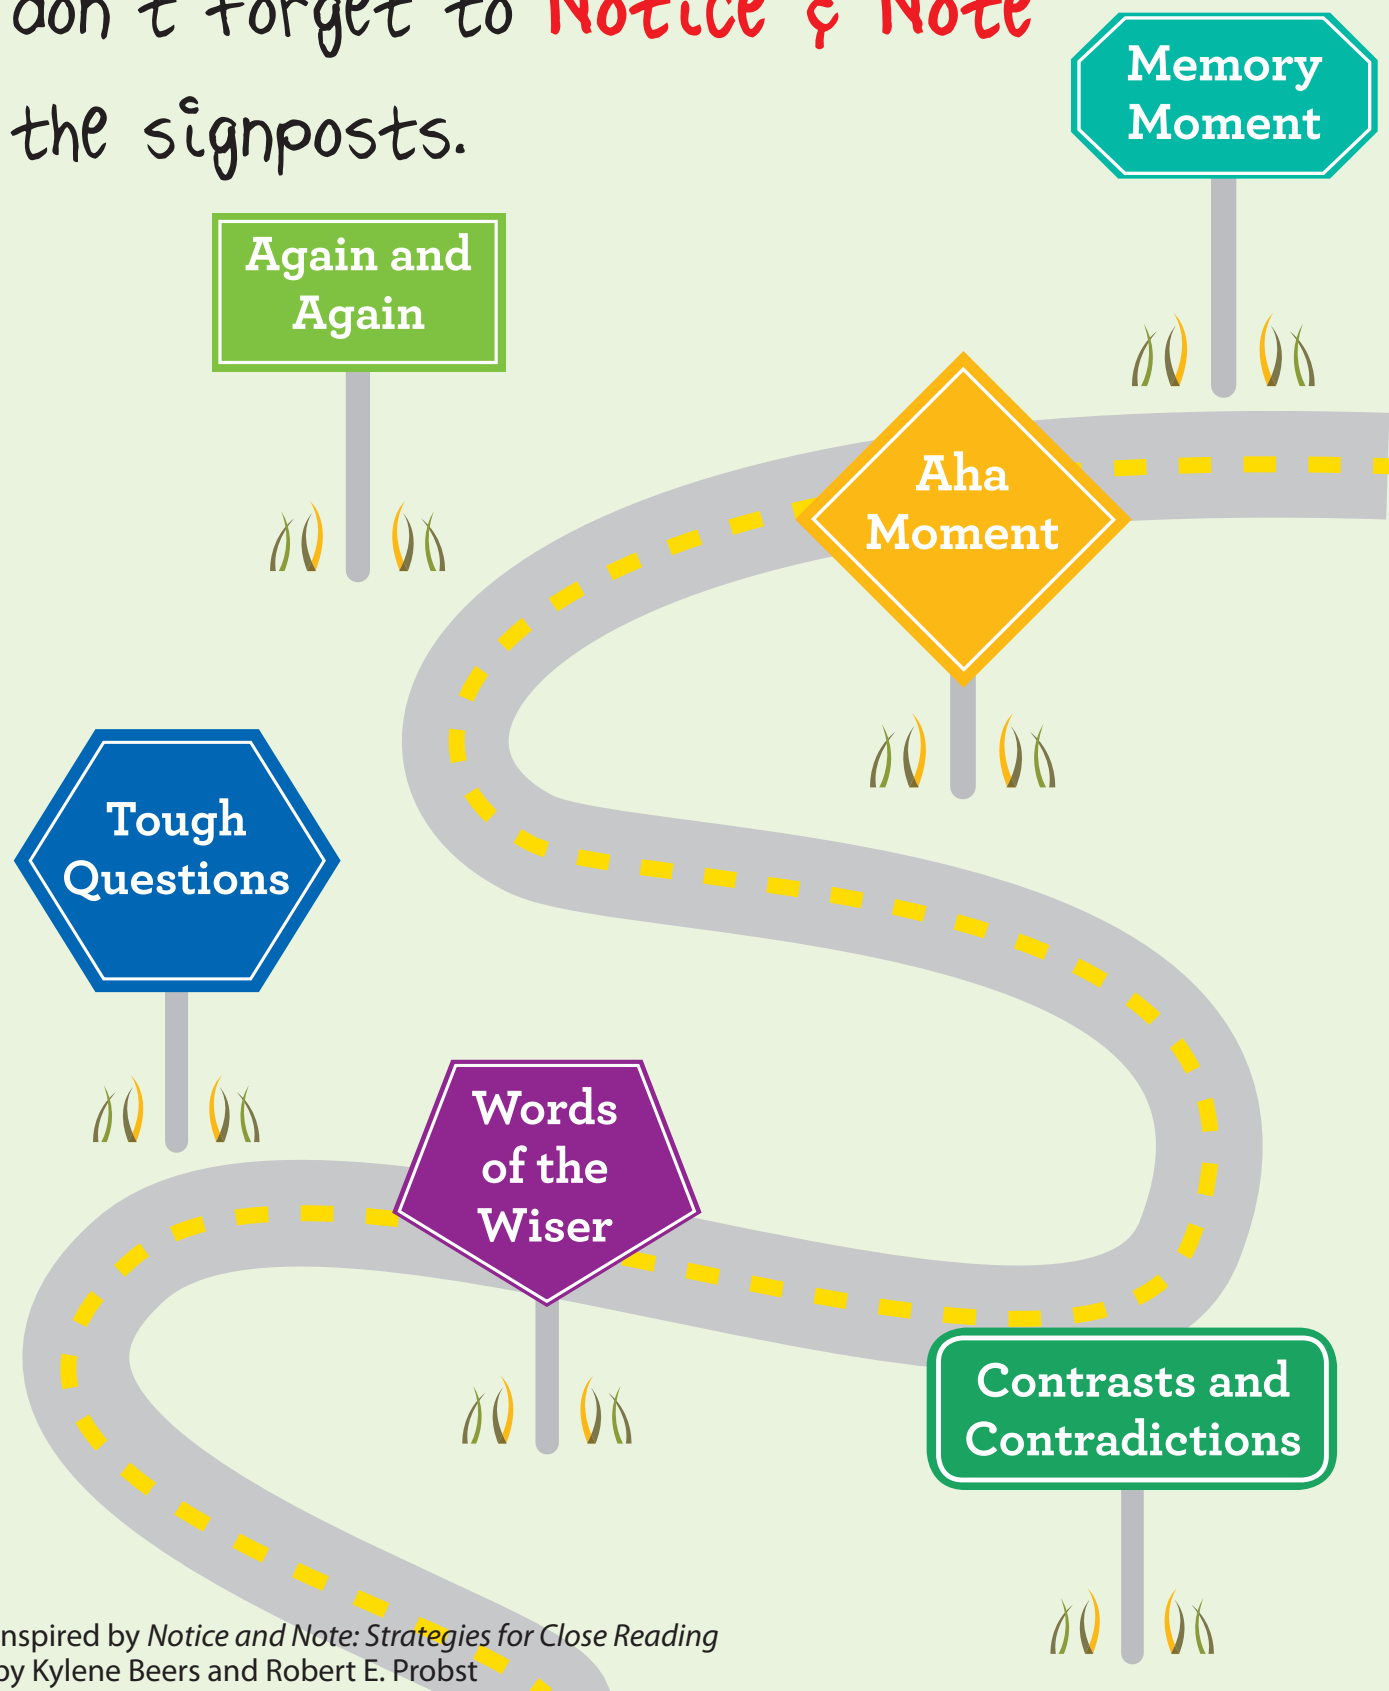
don't forget to Notice & Note the signposts.

Memory Moment

Again and Again

Aha Moment

Tough Questions

Words of the Wiser

Contrasts and Contradictions

nspired by *Notice and Note: Strategies for Close Reading* by Kylene Beers and Robert E. Probst